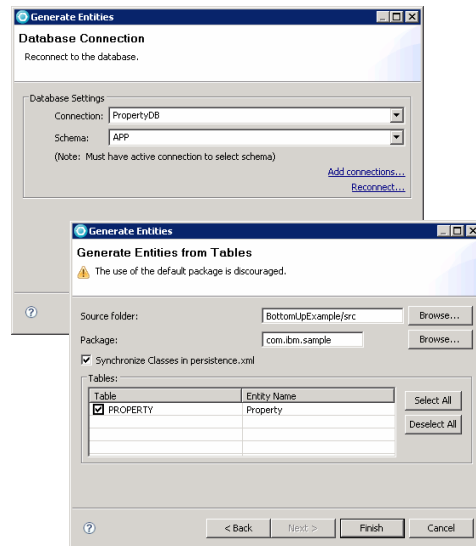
Generate Entities

Database Connection

Reconnect to the database.

Database Settings

Connection: PropertyDB

Schema: APP

(Note: Must have active connection to select schema)

Add connections...

Reconnect...

?

Generate Entities

Generate Entities from Tables

The use of the default package is discouraged.

Source folder: BottomUpExample/src Browse...

Package: com.ibm.sample Browse...

Synchronize Classes in persistence.xml

Tables:

| Table | Entity Name |
|---|---|
| PROPERTY | Property |

Select All

Deselect All

?

< Back Next > Finish Cancel